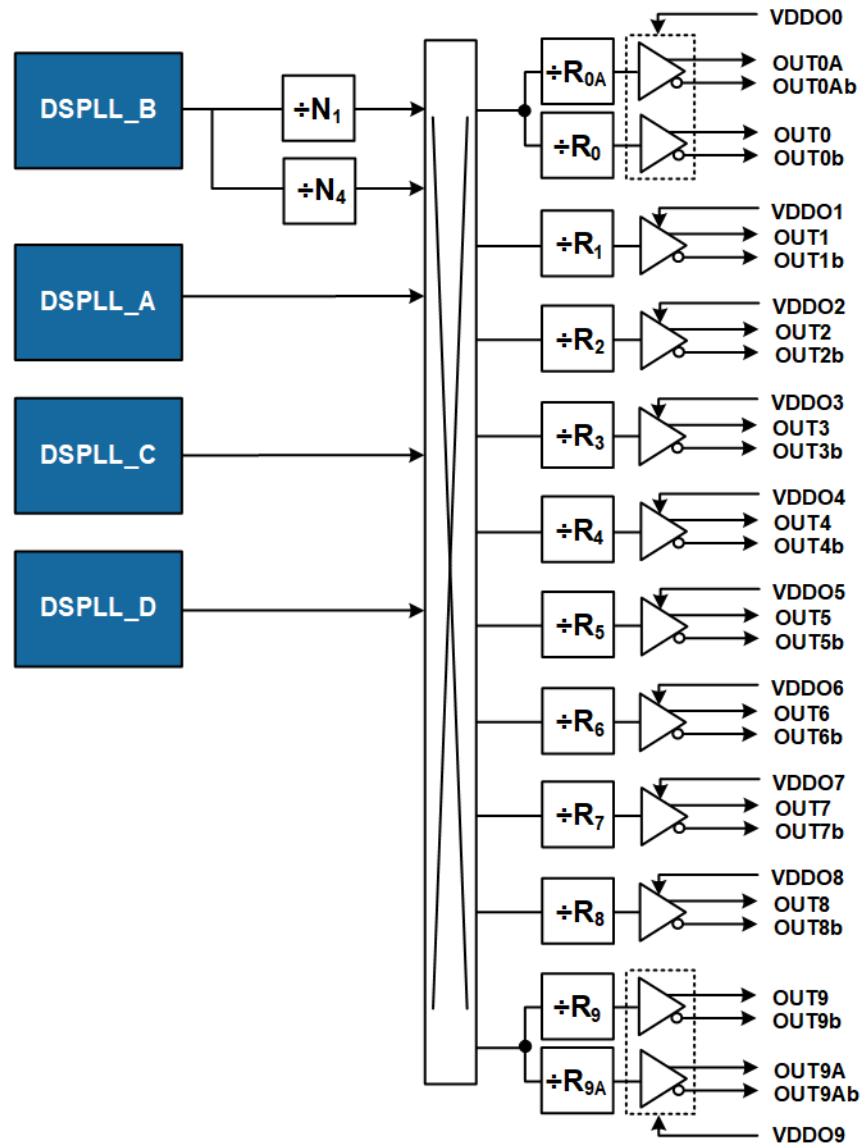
DSPLL_B

$\div N_1$

$\div N_4$

DSPLL_A

DSPLL_C

DSPLL_D

VDDO0

$\div R_{0A}$

OUT0A
OUT0Ab

$\div R_0$

OUT0
OUT0b

VDDO1
$\div R_1$
OUT1
OUT1b

VDDO2
$\div R_2$
OUT2
OUT2b

VDDO3
$\div R_3$
OUT3
OUT3b

VDDO4
$\div R_4$
OUT4
OUT4b

VDDO5
$\div R_5$
OUT5
OUT5b

VDDO6
$\div R_6$
OUT6
OUT6b

VDDO7
$\div R_7$
OUT7
OUT7b

VDDO8
$\div R_8$
OUT8
OUT8b

$\div R_9$
OUT9
OUT9b

$\div R_{9A}$
OUT9A
OUT9Ab

VDDO9